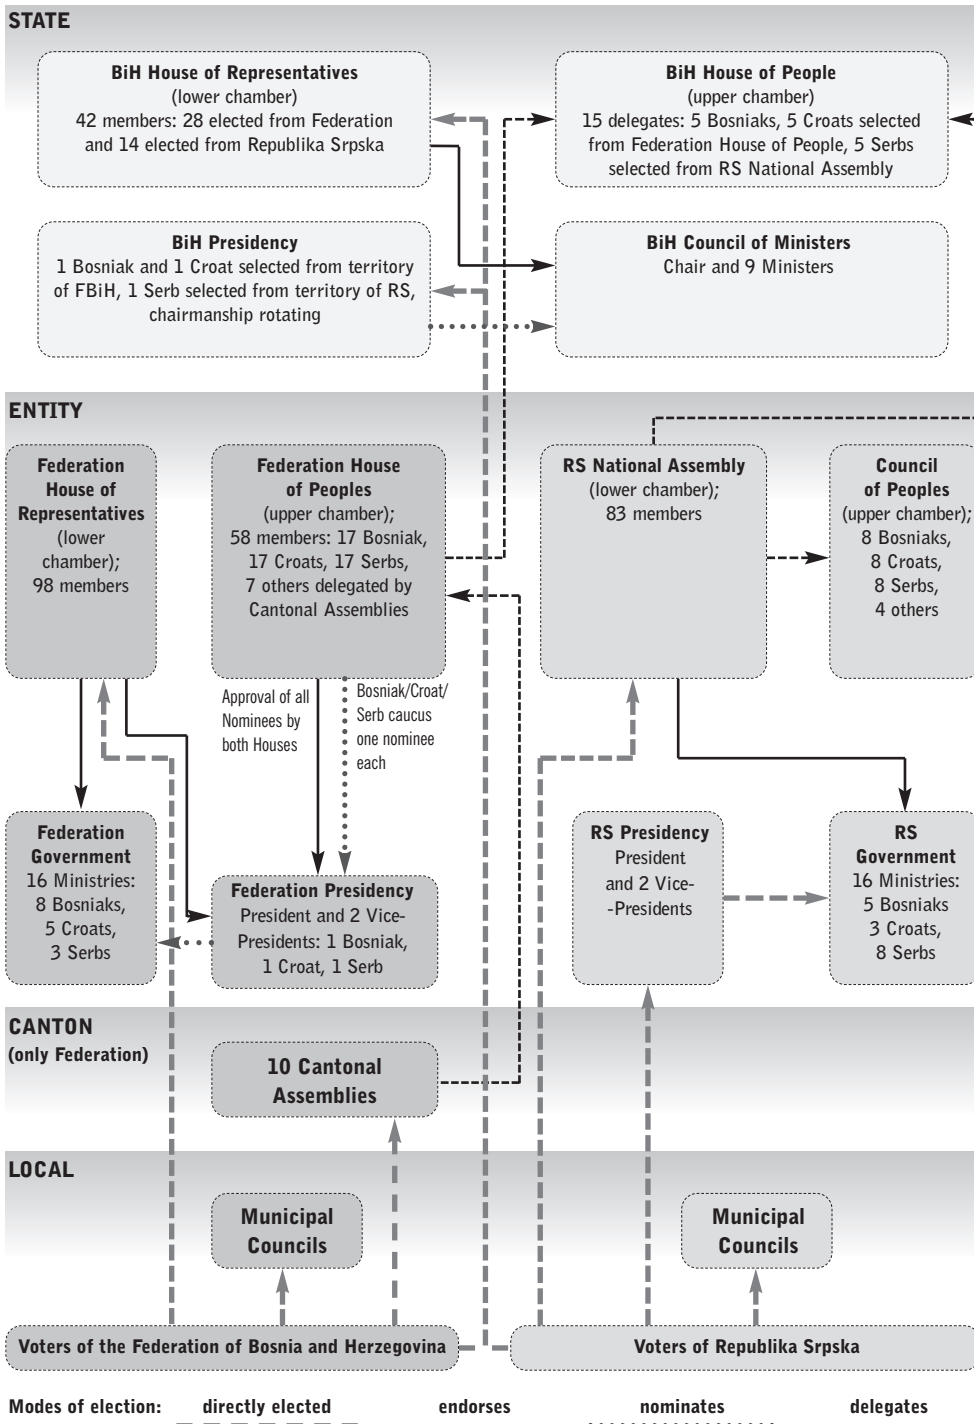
STATE

BiH House of Representatives
(lower chamber)
42 members: 28 elected from Federation and 14 elected from Republika Srpska

BiH House of People
(upper chamber)
15 delegates: 5 Bosniaks, 5 Croats selected from Federation House of People, 5 Serbs selected from RS National Assembly

BiH Presidency
1 Bosniak and 1 Croat selected from territory of FBiH, 1 Serb selected from territory of RS, chairmanship rotating

BiH Council of Ministers
Chair and 9 Ministers

ENTITY

Federation House of Representatives (lower chamber); 98 members

Federation House of Peoples (upper chamber); 58 members: 17 Bosniak, 17 Croats, 17 Serbs, 7 others delegated by Cantonal Assemblies

RS National Assembly (lower chamber); 83 members

Council of Peoples (upper chamber); 8 Bosniaks, 8 Croats, 8 Serbs, 4 others

Approval of all Nominees by both Houses

Bosniak/Croat/ Serb caucus one nominee each

Federation Government
16 Ministries: 8 Bosniaks, 5 Croats, 3 Serbs

Federation Presidency
President and 2 Vice-Presidents: 1 Bosniak, 1 Croat, 1 Serb

RS Presidency
President and 2 Vice--Presidents

RS Government
16 Ministries: 5 Bosniaks 3 Croats, 8 Serbs

CANTON
(only Federation)

10 Cantonal Assemblies

LOCAL

Municipal Councils

Municipal Councils

Voters of the Federation of Bosnia and Herzegovina

Voters of Republika Srpska

Modes of election: directly elected endorses nominates delegates